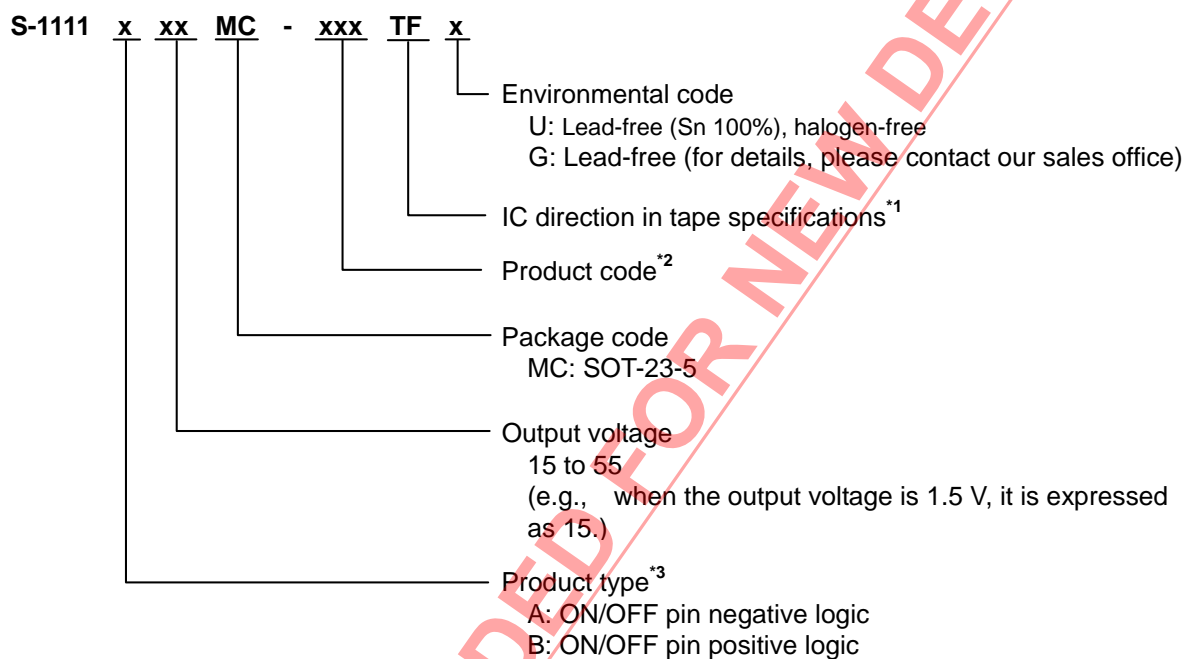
S-1111 x xx MC - xxx TF x

Environmental code
U: Lead-free (Sn 100%), halogen-free
G: Lead-free (for details, please contact our sales office)

IC direction in tape specifications$^{*1}$

Product code$^{*2}$

Package code
MC: SOT-23-5

Output voltage
15 to 55
(e.g., when the output voltage is 1.5 V, it is expressed as 15.)

Product type$^{*3}$
A: ON/OFF pin negative logic
B: ON/OFF pin positive logic

DED FOR NEW DE